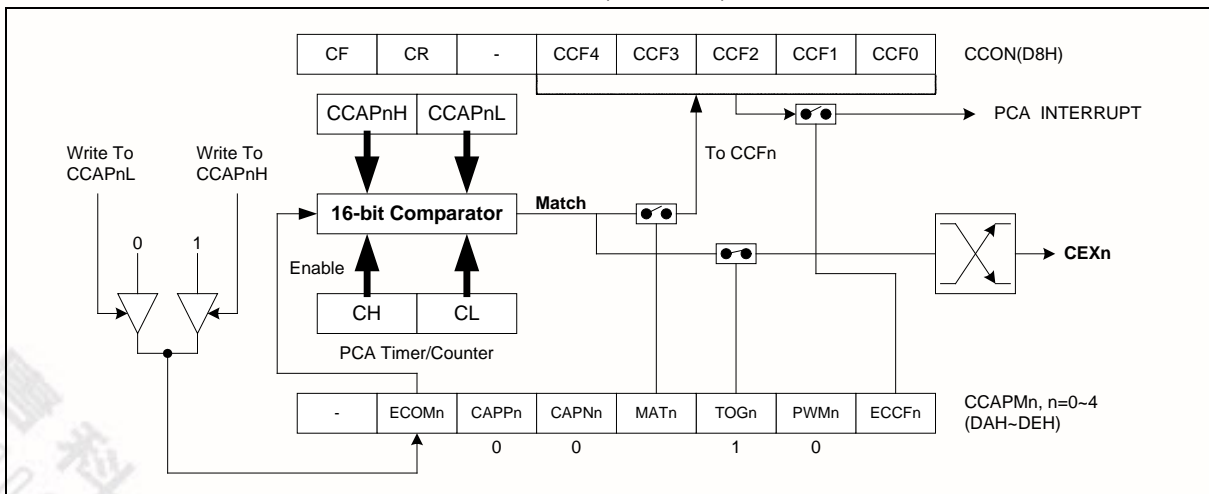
| CF | CR | - | CCF4 | CCF3 | CCF2 | CCF1 | CCF0 |
|---|---|---|---|---|---|---|---|

CCON(D8H)

PCA INTERRUPT

CCAPnH CCAPnL

Write To CCAPnL

Write To CCAPnH

To CCFn

Match

16-bit Comparator

0 1

Enable

CEXn

CH CL

PCA Timer/Counter

| - | ECOMn | CAPPn | CAPNn | MATn | TOGn | PWMn | ECCFn |
|---|---|---|---|---|---|---|---|
| | | 0 | 0 | | 1 | 0 | |

CCAPMn, n=0~4 (DAH~DEH)